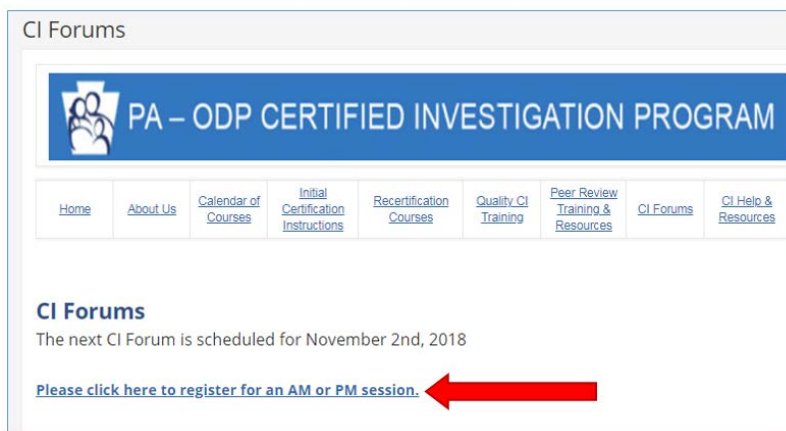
CI Forums

PA – ODP CERTIFIED INVESTIGATION PROGRAM

| Home | About Us | Calendar of Courses | Initial Certification Instructions | Recertification Courses | Quality CI Training | Peer Review Training & Resources | CI Forums | CI Help & Resources |
|---|---|---|---|---|---|---|---|---|

CI Forums

The next CI Forum is scheduled for November 2nd, 2018

Please click here to register for an AM or PM session.